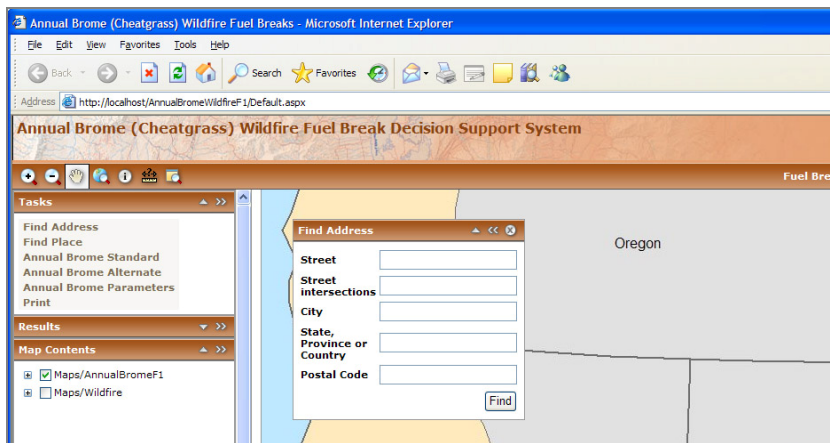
Annual Brome (Cheatgrass) Wildfire Fuel Breaks - Microsoft Internet Explorer

File Edit View Favorites Tools Help

Back Search Favorites

Address http://localhost/AnnualBromeWildfireF1/Default.aspx

Annual Brome (Cheatgrass) Wildfire Fuel Break Decision Support System

Fuel Bre

Tasks

Find Address
Find Place
Annual Brome Standard
Annual Brome Alternate
Annual Brome Parameters
Print

Results

Map Contents

Maps/AnnualBromeF1
Maps/Wildfire

Find Address

Street
Street intersections
City
State, Province or Country
Postal Code

Find

Oregon